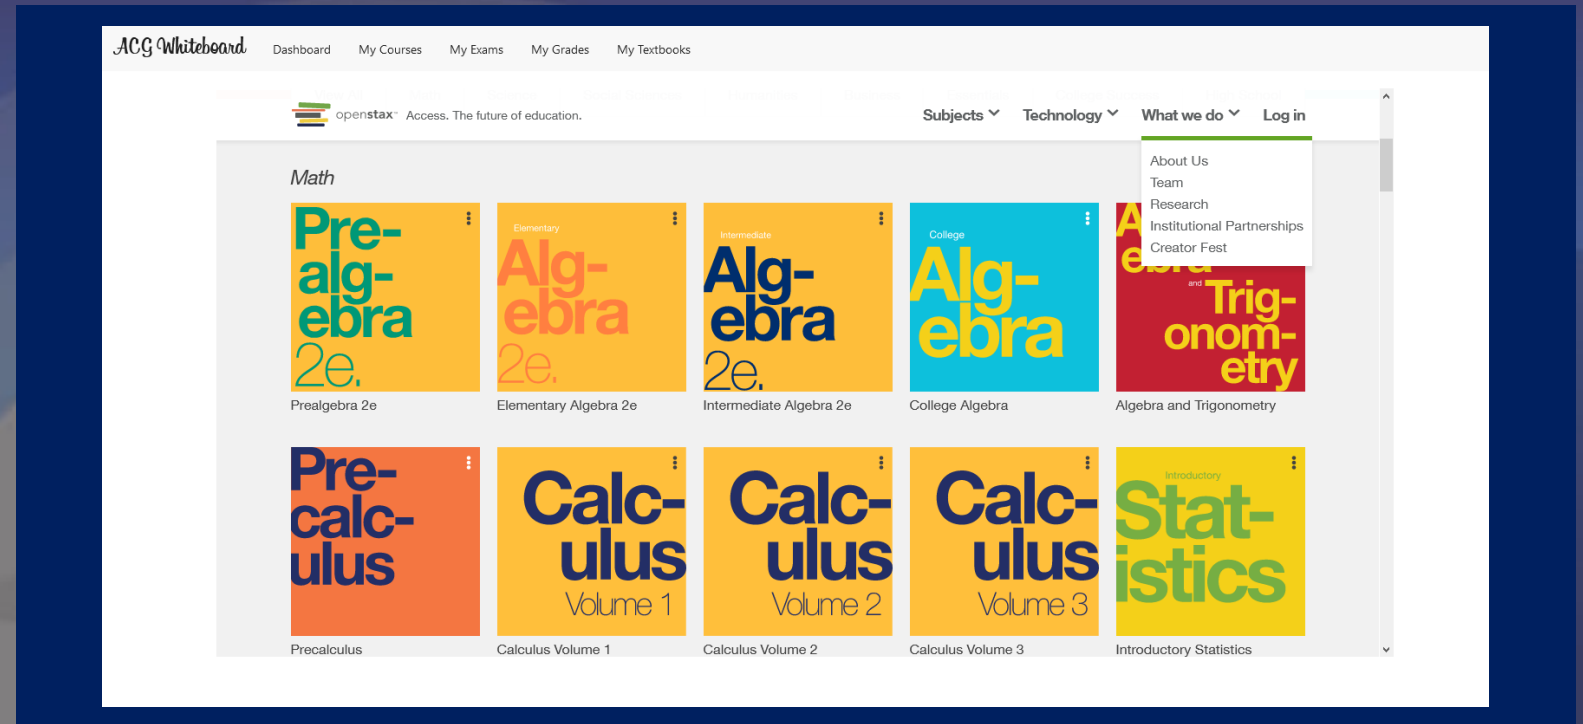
ACG Whiteboard Dashboard My Courses My Exams My Grades My Textbooks

openstax Access. The future of education.

Subjects Technology What we do Log in

About Us
Team
Research
Institutional Partnerships
Creator Fest

Math

Pre-algebra 2e.
Prealgebra 2e

Elementary Alg-ebra 2e.
Elementary Algebra 2e

Intermediate Alg-ebra 2e.
Intermediate Algebra 2e

College Alg-ebra
College Algebra

A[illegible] ebra and Trig-onom-etry
Algebra and Trigonometry

Pre-calc-ulus
Precalculus

Calc-ulus Volume 1
Calculus Volume 1

Calc-ulus Volume 2
Calculus Volume 2

Calc-ulus Volume 3
Calculus Volume 3

Introductory Stat-istics
Introductory Statistics